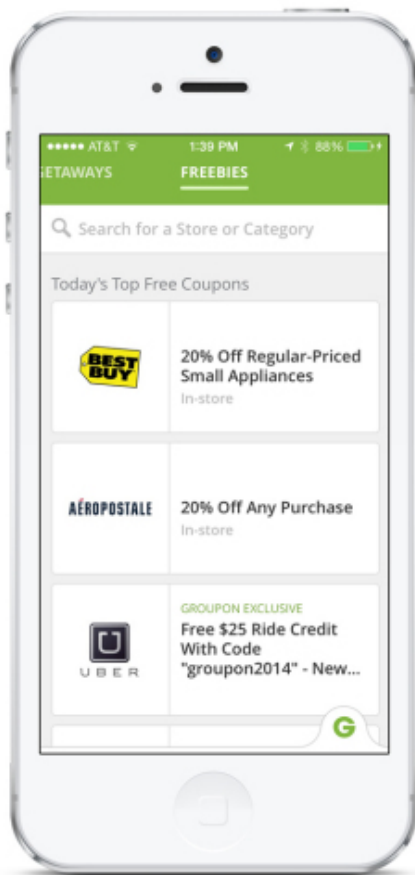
●●●●● AT&T 1:39 PM 88%

ETAWAYS FREEBIES

Search for a Store or Category

Today's Top Free Coupons

BEST BUY

20% Off Regular-Priced Small Appliances

In-store

AÉROPOSTALE

20% Off Any Purchase

In-store

UBER

GROUPON EXCLUSIVE

Free $25 Ride Credit With Code "groupon2014" - New...

G